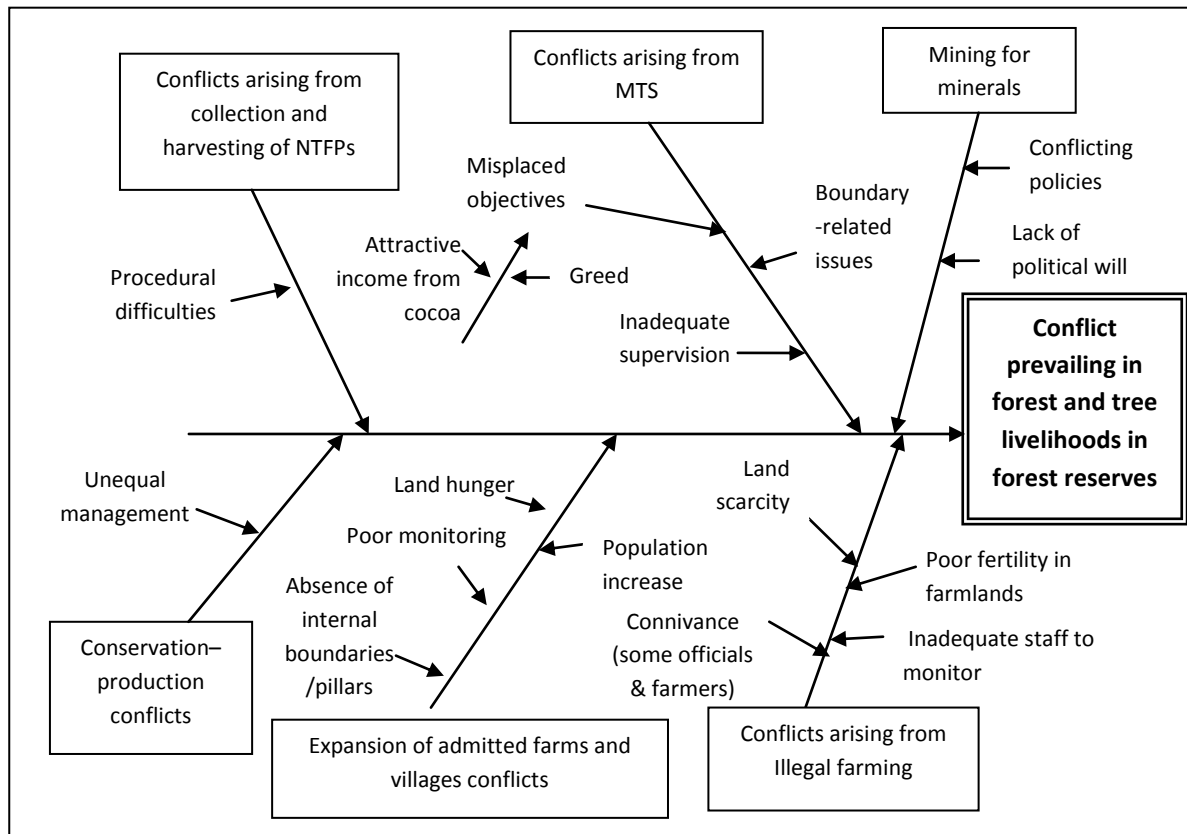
Conflicts arising from collection and harvesting of NTFPs

Conflicts arising from MTS

Mining for minerals

Misplaced objectives

Attractive income from cocoa

Greed

Boundary -related issues

Conflicting policies

Lack of political will

Procedural difficulties

Inadequate supervision

Conflict prevailing in forest and tree livelihoods in forest reserves

Unequal management

Land hunger

Poor monitoring

Population increase

Absence of internal boundaries /pillars

Land scarcity

Poor fertility in farmlands

Connivance (some officials & farmers)

Inadequate staff to monitor

Conservation–production conflicts

Expansion of admitted farms and villages conflicts

Conflicts arising from Illegal farming